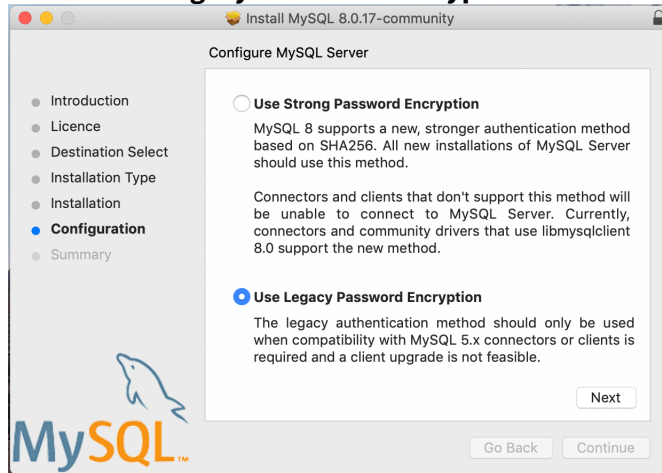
Install MySQL 8.0.17-community

Configure MySQL Server

Introduction
Licence
Destination Select
Installation Type
Installation
Configuration
Summary

Use Strong Password Encryption

MySQL 8 supports a new, stronger authentication method based on SHA256. All new installations of MySQL Server should use this method.

Connectors and clients that don't support this method will be unable to connect to MySQL Server. Currently, connectors and community drivers that use libmysqlclient 8.0 support the new method.

Use Legacy Password Encryption

The legacy authentication method should only be used when compatibility with MySQL 5.x connectors or clients is required and a client upgrade is not feasible.

Next

MySQL™

Go Back
Continue